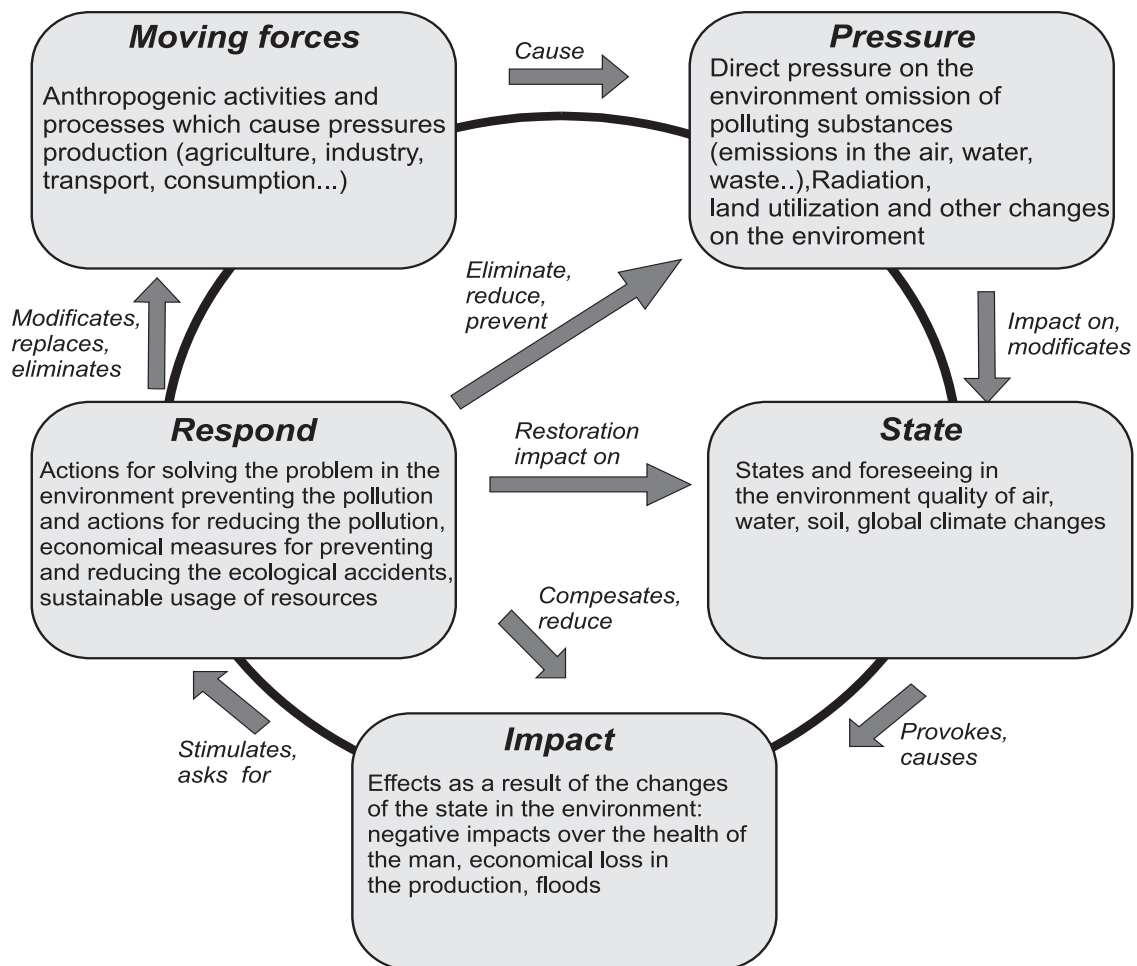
Moving forces

Anthropogenic activities and processes which cause pressures production (agriculture, industry, transport, consumption...)

Cause

Pressure

Direct pressure on the environment omission of polluting substances (emissions in the air, water, waste..),Radiation, land utilization and other changes on the enviroment

Eliminate, reduce, prevent

Modificates, replaces, eliminates

Impact on, modificates

Respond

Actions for solving the problem in the environment preventing the pollution and actions for reducing the pollution, economical measures for preventing and reducing the ecological accidents, sustainable usage of resources

Restoration impact on

State

States and foreseeing in the environment quality of air, water, soil, global climate changes

Compesates, reduce

Stimulates, asks for

Impact

Effects as a result of the changes of the state in the environment: negative impacts over the health of the man, economical loss in the production, floods

Provokes, causes